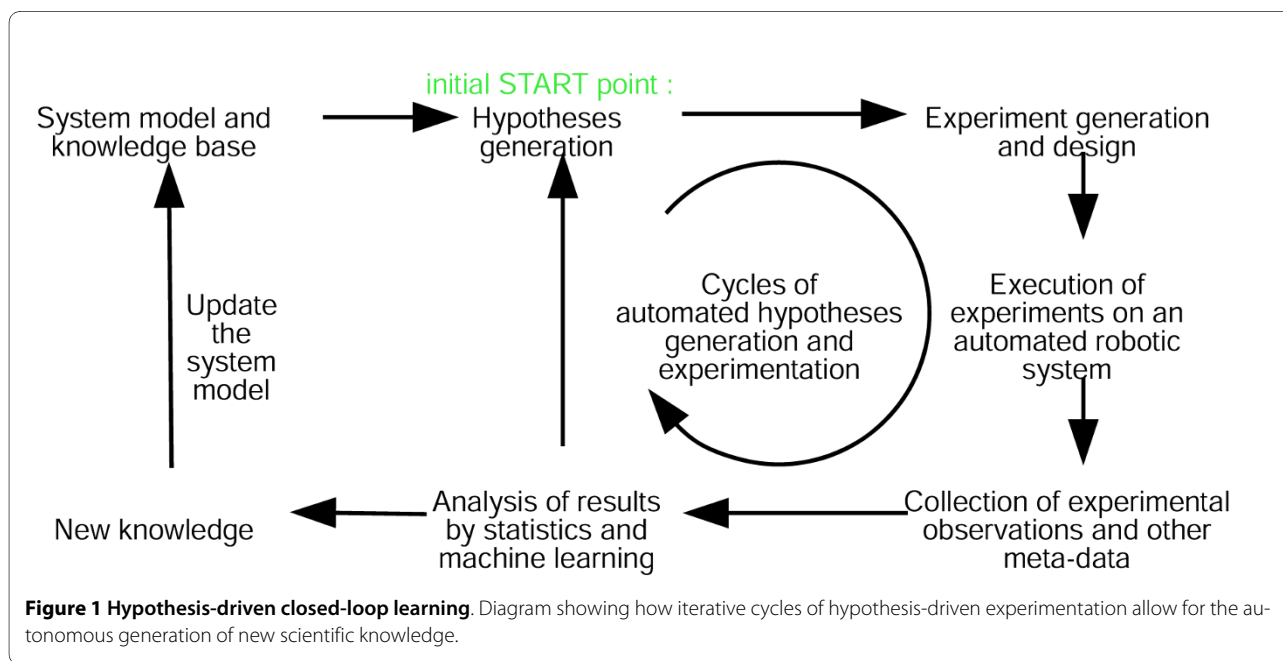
initial START point :

System model and knowledge base

Hypotheses generation

Experiment generation and design

Cycles of automated hypotheses generation and experimentation

Update the system model

Execution of experiments on an automated robotic system

New knowledge

Analysis of results by statistics and machine learning

Collection of experimental observations and other meta-data

**Figure 1 Hypothesis-driven closed-loop learning**. Diagram showing how iterative cycles of hypothesis-driven experimentation allow for the autonomous generation of new scientific knowledge.